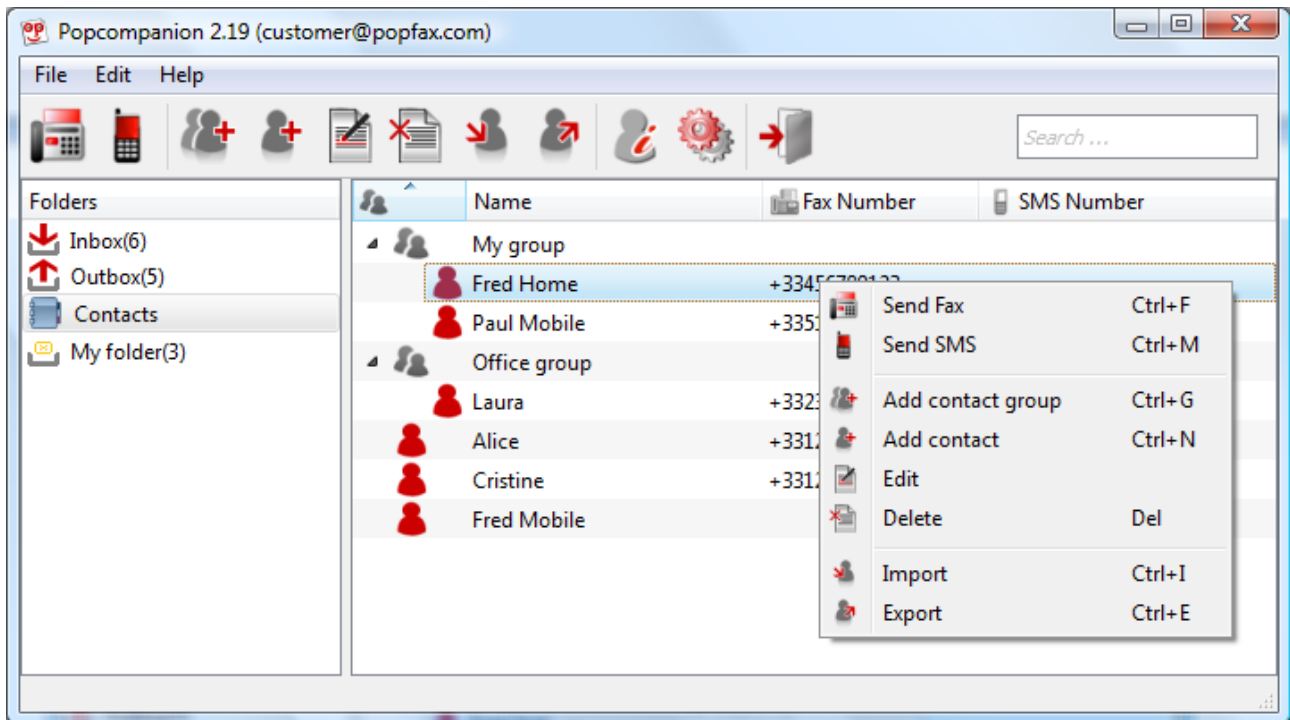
Popcompanion 2.19 (customer@popfax.com)

File Edit Help

Search ...

Folders
Inbox(6)
Outbox(5)
Contacts
My folder(3)

| | Name | Fax Number | SMS Number |
|---|---|---|---|
| | My group | | |
| | Fred Home | +3345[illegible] | |
| | Paul Mobile | +335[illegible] | |
| | Office group | | |
| | Laura | +332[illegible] | |
| | Alice | +331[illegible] | |
| | Cristine | +331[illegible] | |
| | Fred Mobile | | |

Send Fax Ctrl+F
Send SMS Ctrl+M
Add contact group Ctrl+G
Add contact Ctrl+N
Edit
Delete Del
Import Ctrl+I
Export Ctrl+E